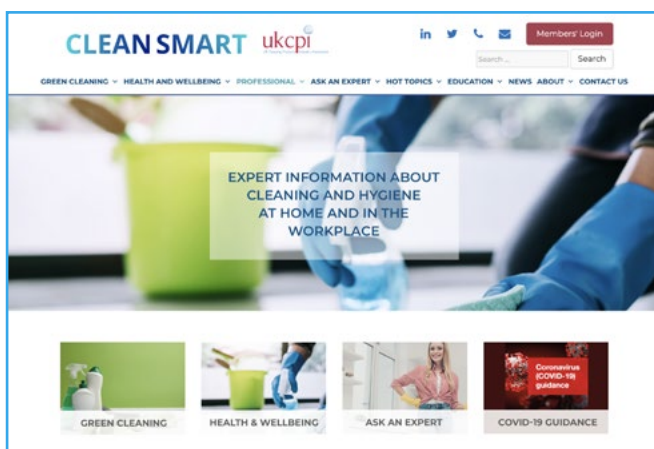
CLEAN SMART ukcpi

Members' Login

Search ...
Search

GREEN CLEANING ⌄ HEALTH AND WELLBEING ⌄ PROFESSIONAL ⌄ ASK AN EXPERT ⌄ HOT TOPICS ⌄ EDUCATION ⌄ NEWS ABOUT ⌄ CONTACT US

EXPERT INFORMATION ABOUT CLEANING AND HYGIENE AT HOME AND IN THE WORKPLACE

Coronavirus (COVID-19) guidance

GREEN CLEANING

HEALTH & WELLBEING

ASK AN EXPERT

COVID-19 GUIDANCE